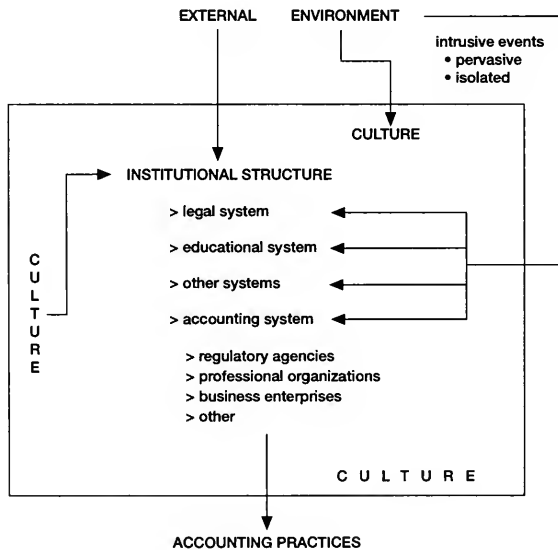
EXTERNAL ENVIRONMENT

intrusive events
• pervasive
• isolated

CULTURE

INSTITUTIONAL STRUCTURE

> legal system

> educational system

> other systems

> accounting system

> regulatory agencies
> professional organizations
> business enterprises
> other

C
U
L
T
U
R
E

C U L T U R E

ACCOUNTING PRACTICES